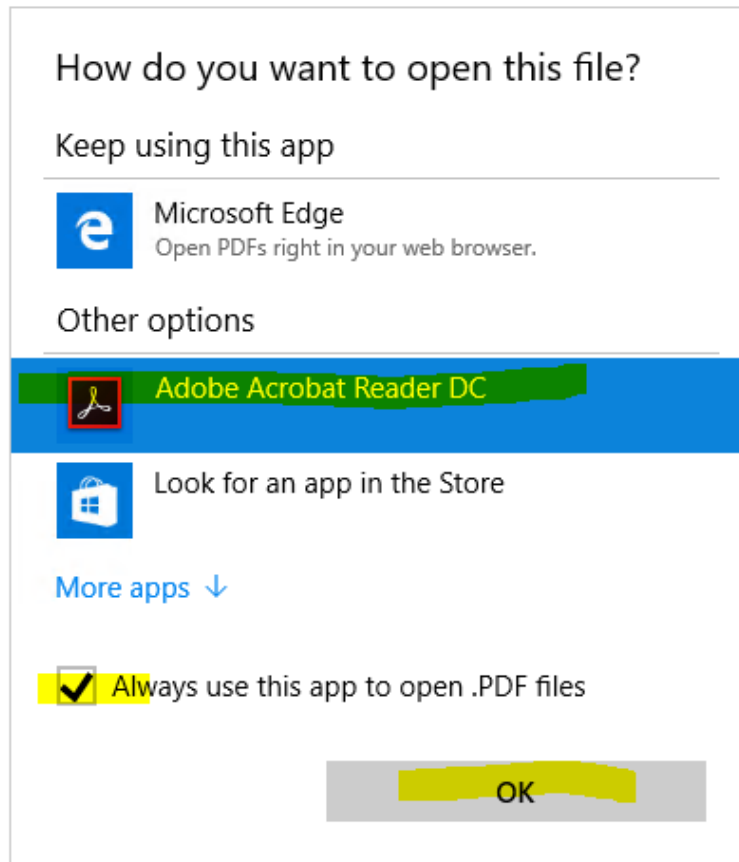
How do you want to open this file?

Keep using this app

Microsoft Edge
Open PDFs right in your web browser.

Other options

Adobe Acrobat Reader DC

Look for an app in the Store

More apps ↓

Always use this app to open .PDF files

OK